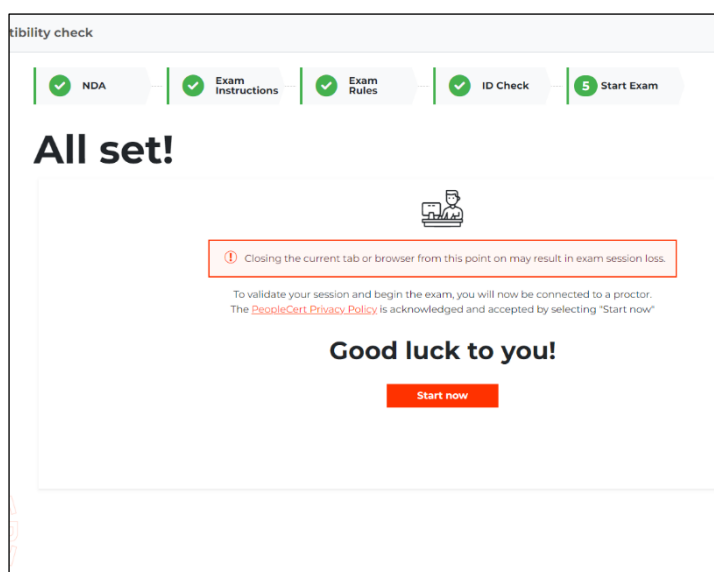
tibility check

NDA

Exam Instructions

Exam Rules

ID Check

5 Start Exam

All set!

Closing the current tab or browser from this point on may result in exam session loss.

To validate your session and begin the exam, you will now be connected to a proctor. The PeopleCert Privacy Policy is acknowledged and accepted by selecting "Start now"

Good luck to you!

Start now